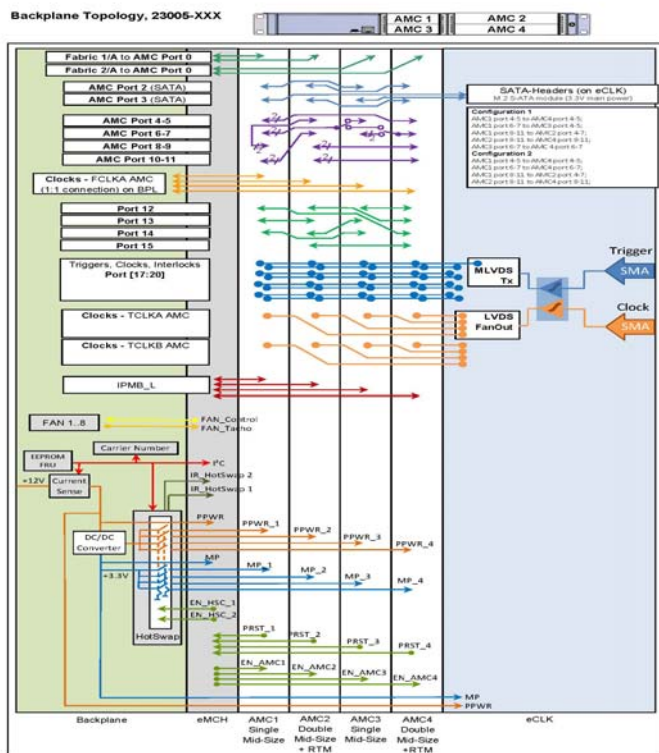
Backplane Topology, 23005-XXX

AMC 1
AMC 3
AMC 2
AMC 4

Fabric 1/A to AMC Port 0
Fabric 2/A to AMC Port 0
AMC Port 2 (SATA)
AMC Port 3 (SATA)
SATA-Headers (on eCLK)
M.2 SATA module (3.3V main power)
AMC Port 4-5
AMC Port 6-7
AMC Port 8-9
AMC Port 10-11
Configuration 1
AMC1 port 4-5 to AMC4 port 4-5;
AMC1 port 6-7 to AMC3 port 4-5;
AMC1 port 8-11 to AMC2 port 4-7;
AMC3 port 8-11 to AMC4 port 8-11;
AMC3 port 6-7 to AMC4 port 6-7
Configuration 2
AMC1 port 4-5 to AMC4 port 4-5;
AMC1 port 6-7 to AMC4 port 6-7;
AMC1 port 8-11 to AMC2 port 4-7;
AMC2 port 8-11 to AMC4 port 8-11;
Clocks - FCLKA AMC
(1:1 connection) on BPL
Port 12
Port 13
Port 14
Port 15
Triggers, Clocks, Interlocks
Port [17:20]
MLVDS
Tx
Trigger
SMA
Clocks - TCLKA AMC
LVDS
FanOut
Clock
SMA
Clocks - TCLKB AMC
IPMB_L
FAN 1..8
FAN_Control
FAN_Tacho
Carrier Number
EEPROM
FRU
$I^2C$
IR_HotSwap 2
IR_HotSwap 1
+12V
Current
Sense
PPWR
PPWR_1
PPWR_2
PPWR_3
PPWR_4
DC/DC
Converter
MP
MP_1
MP_2
MP_3
MP_4
+3.3V
EN_HSC_1
EN_HSC_2
HotSwap
PRST_1
PRST_2
PRST_3
PRST_4
EN_AMC1
EN_AMC2
EN_AMC3
EN_AMC4
MP
PPWR

Backplane
eMCH
AMC1
Single
Mid-Size
AMC2
Double
Mid-Size
+ RTM
AMC3
Single
Mid-Size
AMC4
Double
Mid-Size
+RTM
eCLK